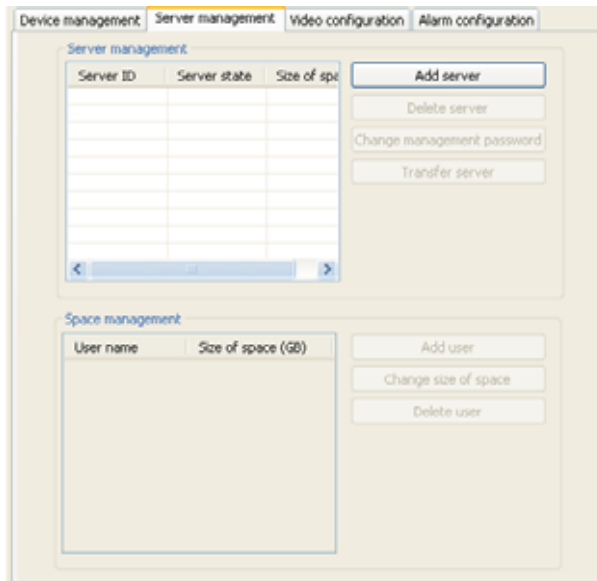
Device management | Server management | Video configuration | Alarm configuration

Server management

| Server ID | Server state | Size of spa |
|---|---|---|

Add server
Delete server
Change management password
Transfer server

Space management

| User name | Size of space (GB) |
|---|---|

Add user
Change size of space
Delete user